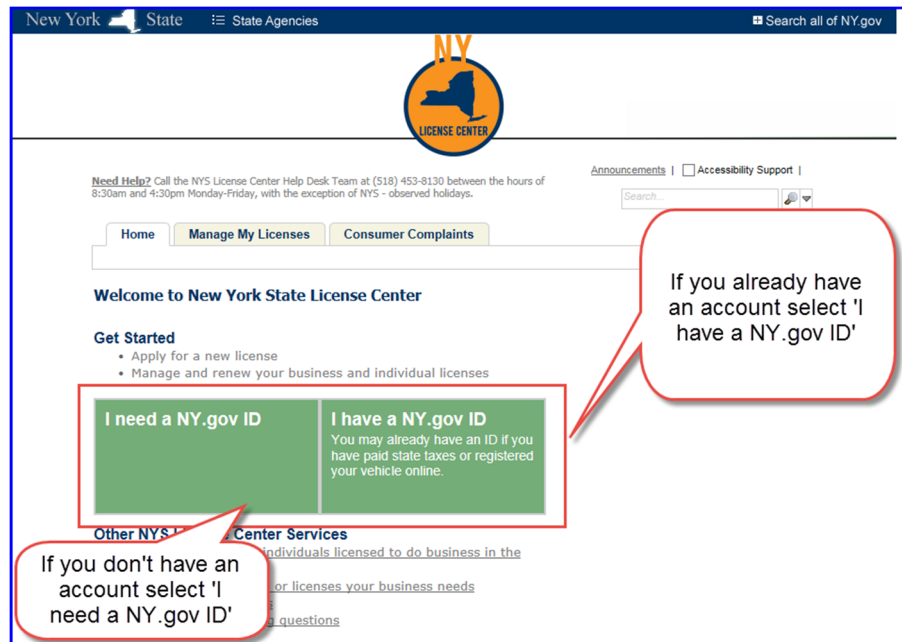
New York State   State Agencies   Search all of NY.gov

NY
LICENSE CENTER

Need Help? Call the NYS License Center Help Desk Team at (518) 453-8130 between the hours of 8:30am and 4:30pm Monday-Friday, with the exception of NYS - observed holidays.

Announcements | Accessibility Support |

Search...

Home | Manage My Licenses | Consumer Complaints

Welcome to New York State License Center

Get Started
• Apply for a new license
• Manage and renew your business and individual licenses

I need a NY.gov ID

I have a NY.gov ID
You may already have an ID if you have paid state taxes or registered your vehicle online.

If you already have an account select 'I have a NY.gov ID'

Other NYS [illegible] Center Services
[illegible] individuals licensed to do business in the
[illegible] or licenses your business needs
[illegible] questions

If you don't have an account select 'I need a NY.gov ID'